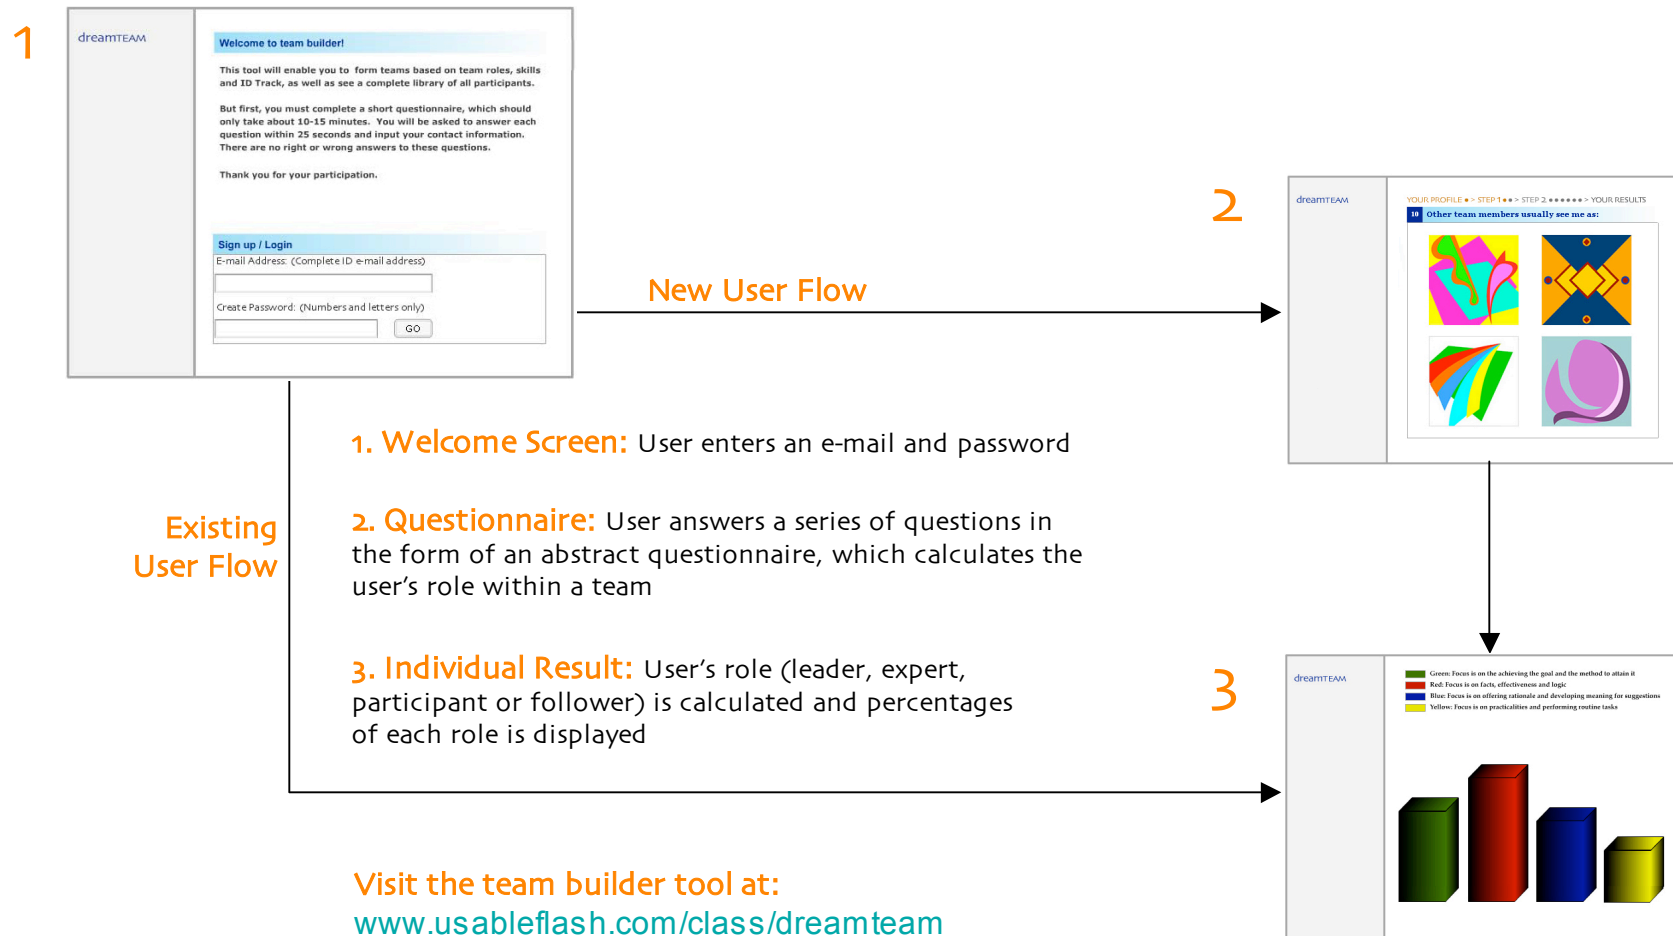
1

dreamTEAM

Welcome to team builder!

This tool will enable you to form teams based on team roles, skills and ID Track, as well as see a complete library of all participants.

But first, you must complete a short questionnaire, which should only take about 10-15 minutes. You will be asked to answer each question within 25 seconds and input your contact information. There are no right or wrong answers to these questions.

Thank you for your participation.

Sign up / Login

E-mail Address: (Complete ID e-mail address)

Create Password: (Numbers and letters only)

GO

New User Flow

2

dreamTEAM

YOUR PROFILE > STEP 1 > STEP 2 > YOUR RESULTS

10 Other team members usually see me as:

1. Welcome Screen: User enters an e-mail and password

Existing User Flow

2. Questionnaire: User answers a series of questions in the form of an abstract questionnaire, which calculates the user's role within a team

3. Individual Result: User's role (leader, expert, participant or follower) is calculated and percentages of each role is displayed

3

dreamTEAM

Green: Focus is on the achieving the goal and the method to attain it
Red: Focus is on facts, effectiveness and logic
Blue: Focus is on offering rationale and developing meaning for suggestions
Yellow: Focus is on practicalities and performing routine tasks

Visit the team builder tool at:
www.usableflash.com/class/dreamteam